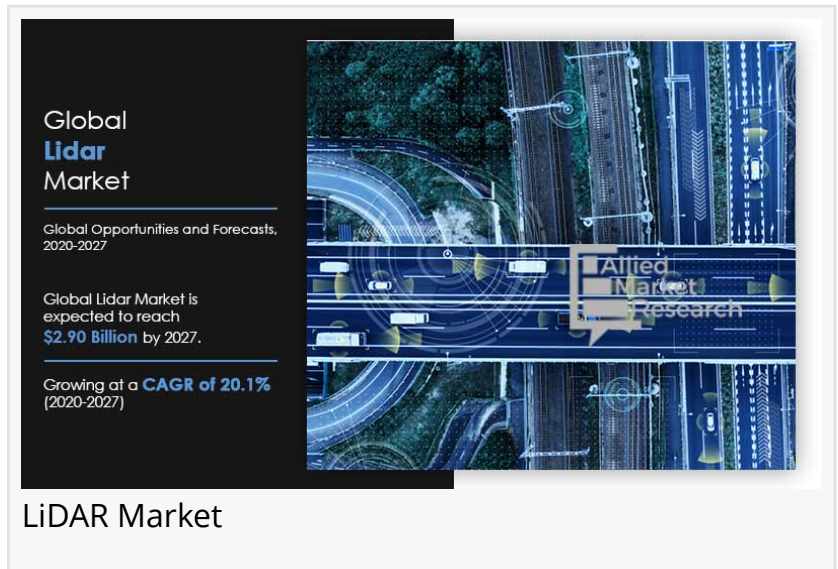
Global
Lidar
Market

Global Opportunities and Forecasts, 2020-2027

Global Lidar Market is expected to reach $2.90 Billion by 2027.

Growing at a CAGR of 20.1% (2020-2027)

Allied Market Research

LiDAR Market